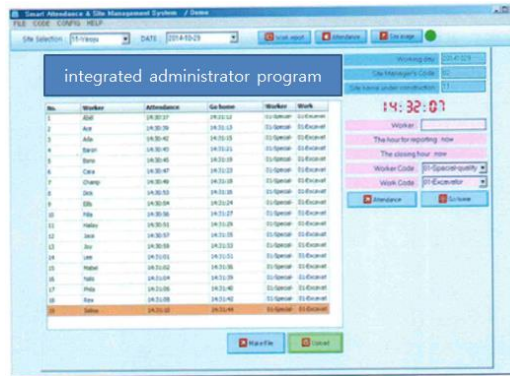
Smart Attendance & Site Management System / Demo

FILE CODE CONFIG HELP

Site Selection 11-Vassy DATE 2014-03-29

Excel export Attendance Site image

integrated administrator program

Working day 2014-03-29
Site Manager's Code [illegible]
Site name under construction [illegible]

14:32:07

Worker
The hour for reporting now
The closing hour now
Worker Code 01-Special-quality
Work Code 01-Excavator

Attendance Go home

| No. | Worker | Attendance | Go home | Worker | Work |
|---|---|---|---|---|---|
| 1 | Abel | 14:30:37 | 14:31:12 | 01-Special | 01-Excavat |
| 2 | Ace | 14:30:39 | 14:31:13 | 01-Special | 01-Excavat |
| 3 | Ada | 14:30:42 | 14:31:15 | 01-Special | 01-Excavat |
| 4 | Baron | 14:30:43 | 14:31:16 | 01-Special | 01-Excavat |
| 5 | Bono | 14:30:45 | 14:31:19 | 01-Special | 01-Excavat |
| 6 | Cara | 14:30:47 | 14:31:23 | 01-Special | 01-Excavat |
| 7 | Champ | 14:30:49 | 14:31:18 | 01-Special | 01-Excavat |
| 8 | Don | 14:30:53 | 14:31:16 | 01-Special | 01-Excavat |
| 9 | Ellis | 14:30:54 | 14:31:24 | 01-Special | 01-Excavat |
| 10 | Fila | 14:30:56 | 14:31:27 | 01-Special | 01-Excavat |
| 11 | Helen | 14:30:51 | 14:31:29 | 01-Special | 01-Excavat |
| 12 | Jane | 14:30:57 | 14:31:31 | 01-Special | 01-Excavat |
| 13 | Joy | 14:30:59 | 14:31:33 | 01-Special | 01-Excavat |
| 14 | Lee | 14:31:01 | 14:31:31 | 01-Special | 01-Excavat |
| 15 | Mabel | 14:31:02 | 14:31:36 | 01-Special | 01-Excavat |
| 16 | Nala | 14:31:04 | 14:31:39 | 01-Special | 01-Excavat |
| 17 | Phila | 14:31:06 | 14:31:40 | 01-Special | 01-Excavat |
| 18 | Rex | 14:31:08 | 14:31:42 | 01-Special | 01-Excavat |
| 19 | Selina | 14:31:10 | 14:31:44 | 01-Special | 01-Excavat |

Make File Cancel